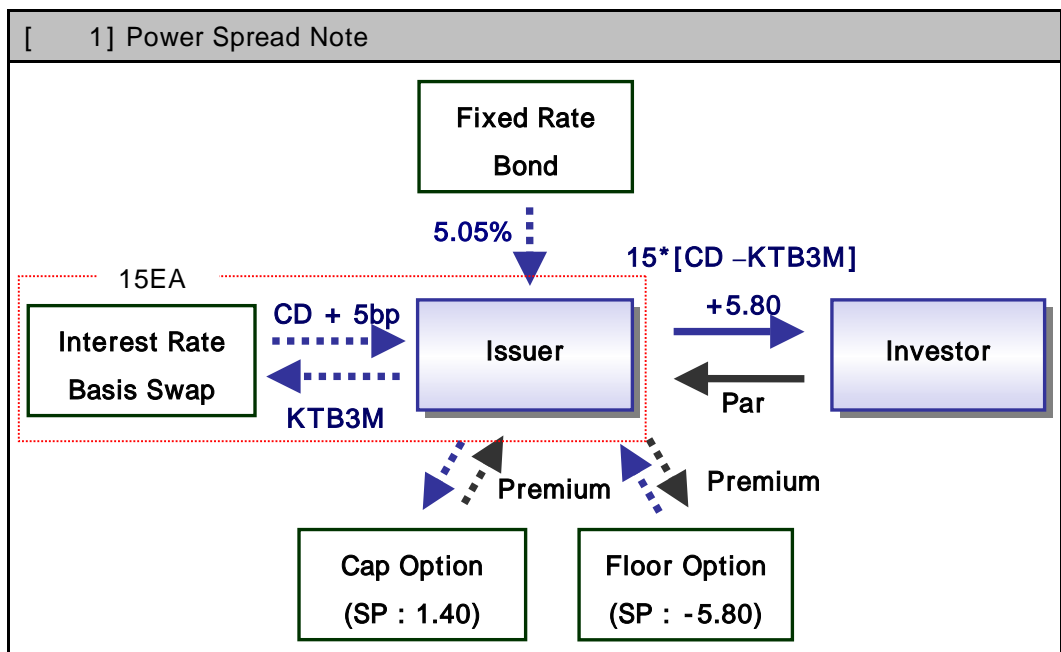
[ 1] Power Spread Note

Fixed Rate Bond

5.05%

15*[CD −KTB3M]

15EA

CD + 5bp

+5.80

Interest Rate Basis Swap

Issuer

Investor

KTB3M

Par

Premium

Premium

Cap Option (SP : 1.40)

Floor Option (SP : -5.80)